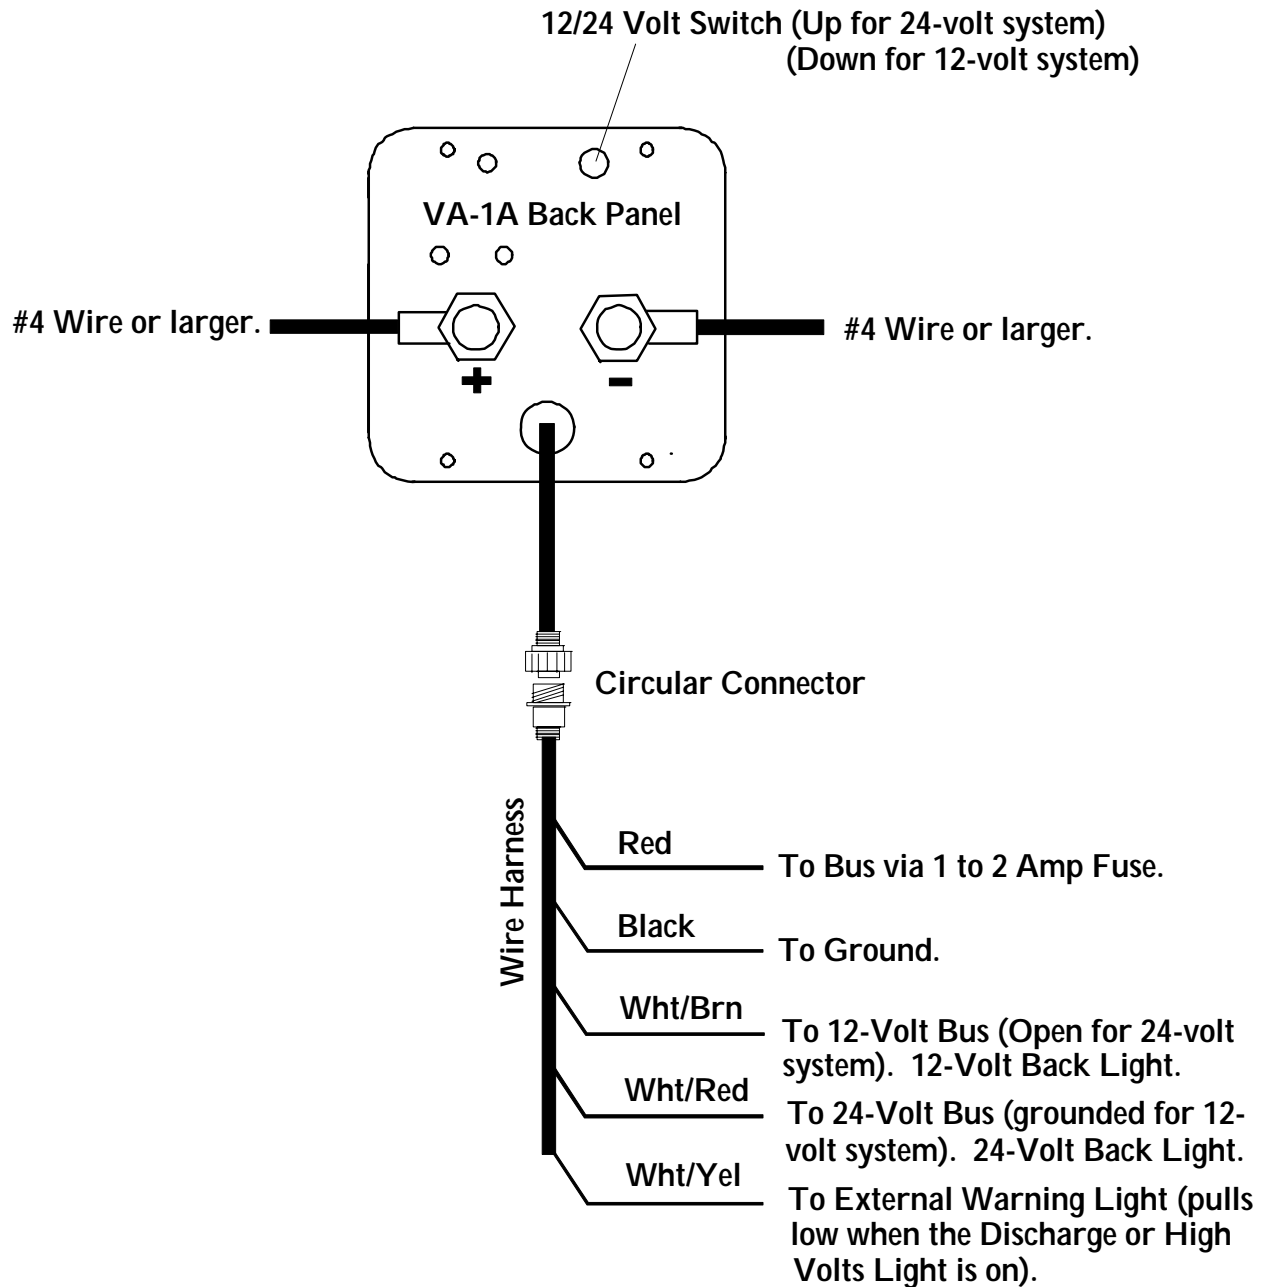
12/24 Volt Switch (Up for 24-volt system)
(Down for 12-volt system)

VA-1A Back Panel

#4 Wire or larger.

#4 Wire or larger.

+

-

Circular Connector

Wire Harness

Red

To Bus via 1 to 2 Amp Fuse.

Black

To Ground.

Wht/Brn

To 12-Volt Bus (Open for 24-volt system). 12-Volt Back Light.

Wht/Red

To 24-Volt Bus (grounded for 12-volt system). 24-Volt Back Light.

Wht/Yel

To External Warning Light (pulls low when the Discharge or High Volts Light is on).